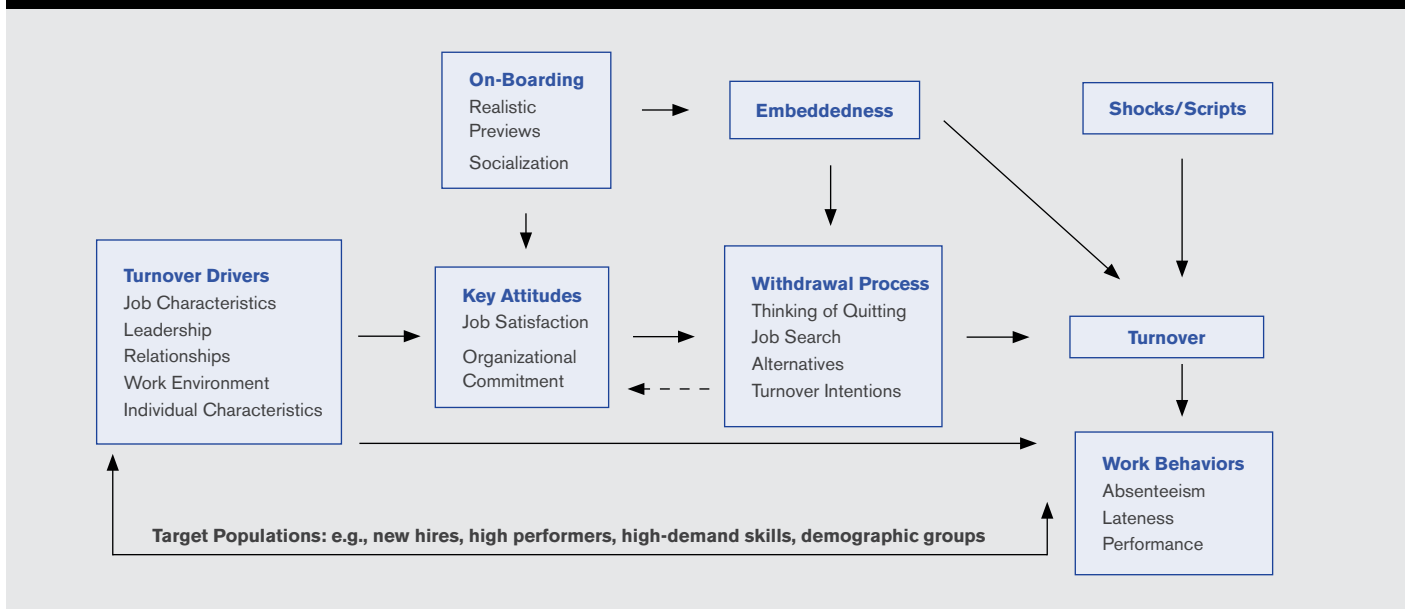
On-Boarding
Realistic Previews
Socialization

Embeddedness

Shocks/Scripts

Turnover Drivers
Job Characteristics
Leadership
Relationships
Work Environment
Individual Characteristics

Key Attitudes
Job Satisfaction
Organizational Commitment

Withdrawal Process
Thinking of Quitting
Job Search
Alternatives
Turnover Intentions

Turnover

Work Behaviors
Absenteeism
Lateness
Performance

Target Populations: e.g., new hires, high performers, high-demand skills, demographic groups